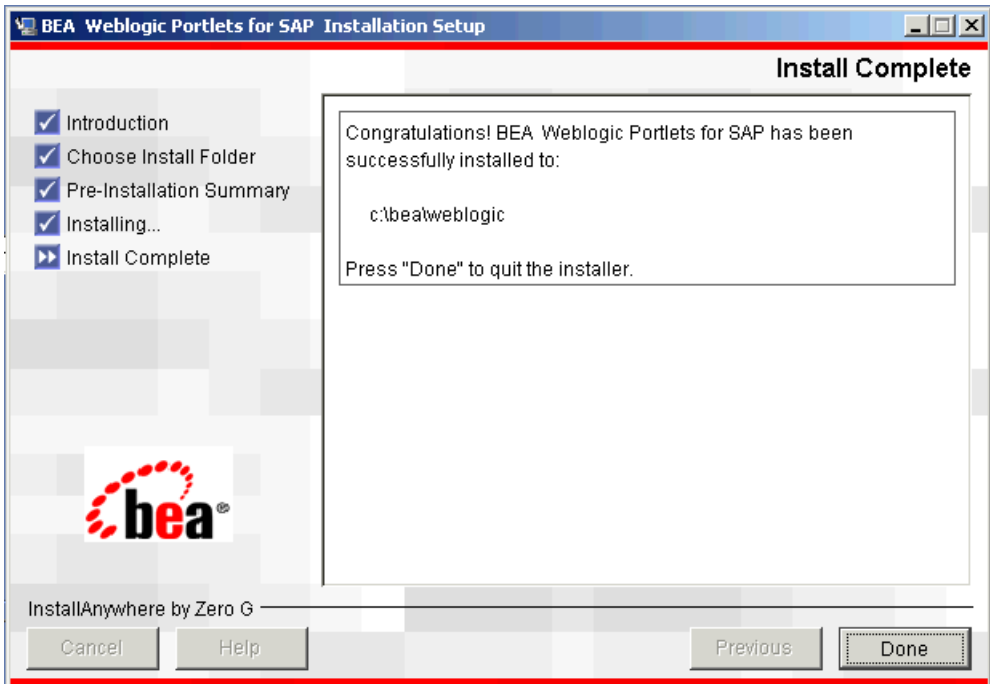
BEA Weblogic Portlets for SAP Installation Setup

Install Complete

Introduction
Choose Install Folder
Pre-Installation Summary
Installing...
Install Complete

Congratulations! BEA Weblogic Portlets for SAP has been successfully installed to:

c:\bea\weblogic

Press "Done" to quit the installer.

bea

InstallAnywhere by Zero G

Cancel
Help
Previous
Done